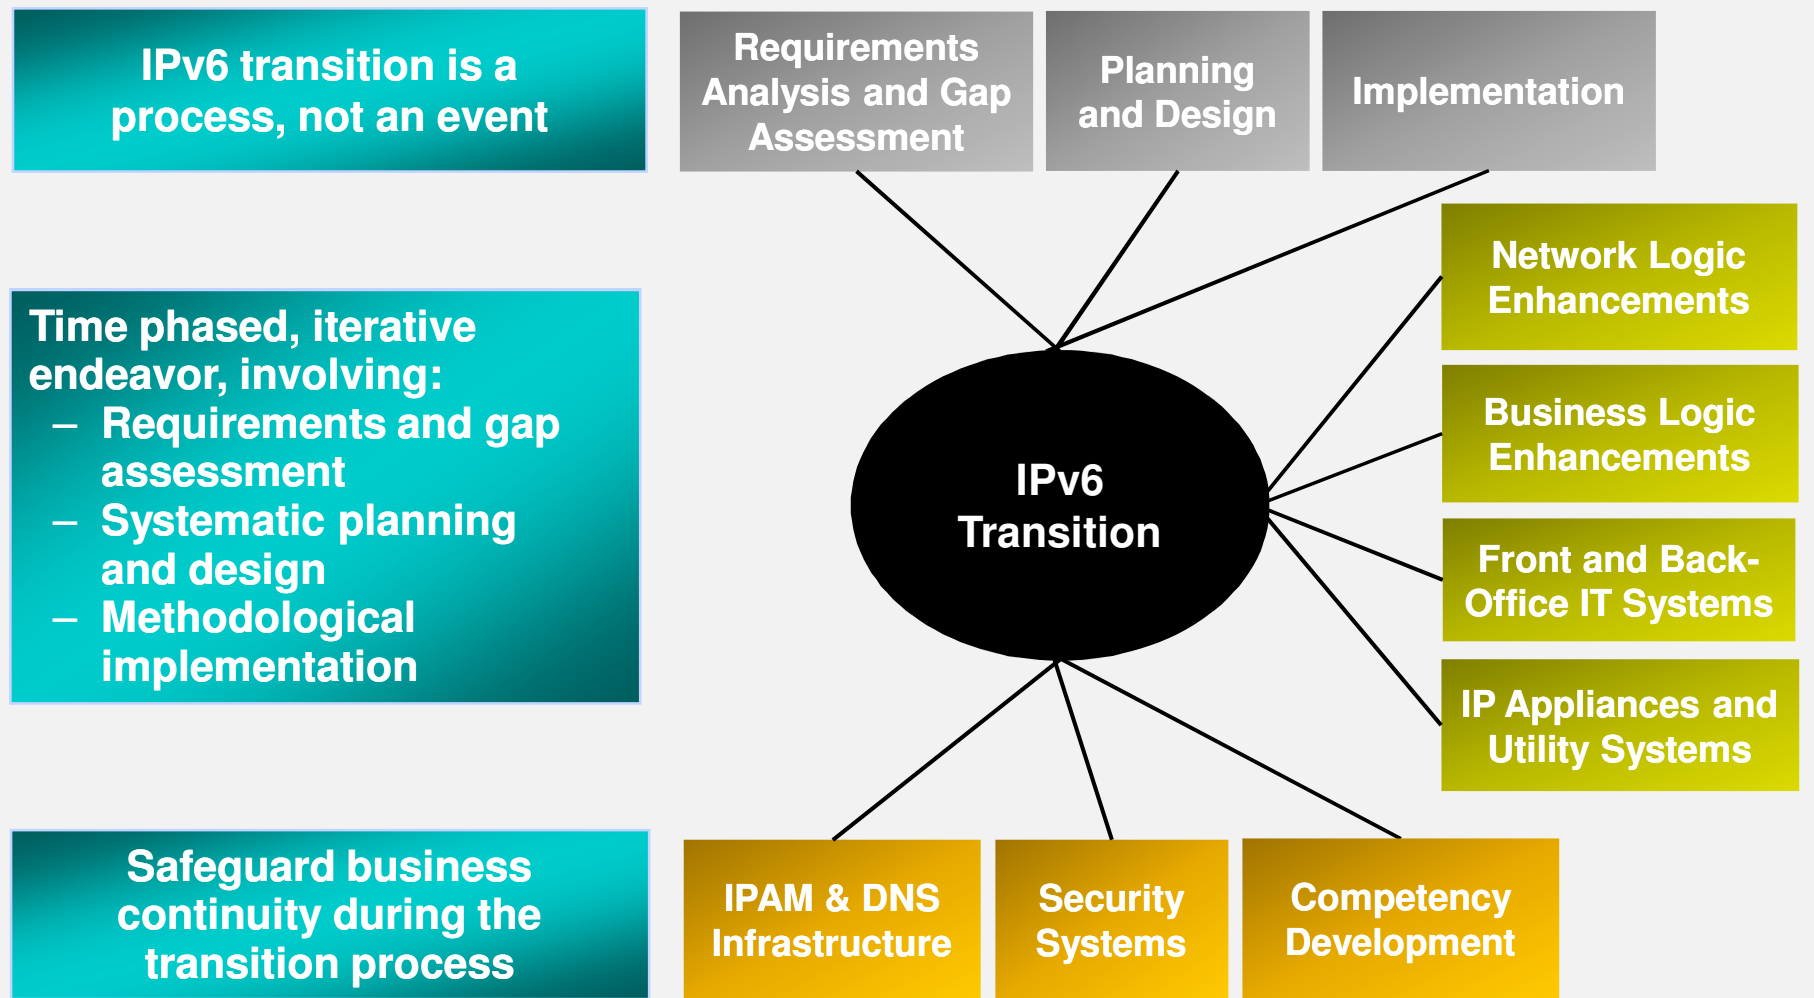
IPv6 transition is a process, not an event

Time phased, iterative endeavor, involving:
– Requirements and gap assessment
– Systematic planning and design
– Methodological implementation

Safeguard business continuity during the transition process

Requirements Analysis and Gap Assessment

Planning and Design

Implementation

IPv6 Transition

Network Logic Enhancements

Business Logic Enhancements

Front and Back-Office IT Systems

IP Appliances and Utility Systems

IPAM & DNS Infrastructure

Security Systems

Competency Development